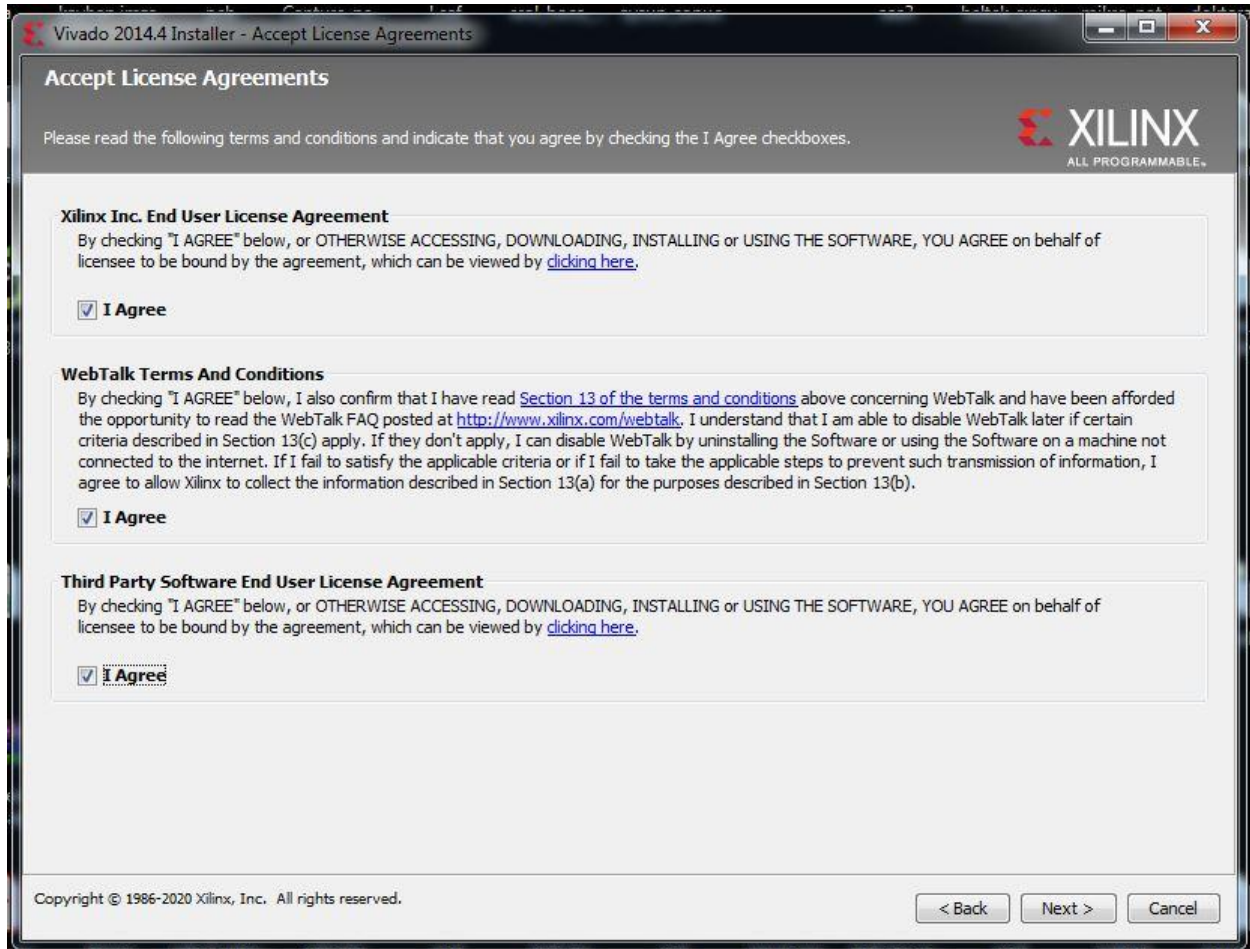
Vivado 2014.4 Installer - Accept License Agreements

Accept License Agreements

Please read the following terms and conditions and indicate that you agree by checking the I Agree checkboxes.

XILINX
ALL PROGRAMMABLE.

Xilinx Inc. End User License Agreement
By checking "I AGREE" below, or OTHERWISE ACCESSING, DOWNLOADING, INSTALLING or USING THE SOFTWARE, YOU AGREE on behalf of licensee to be bound by the agreement, which can be viewed by clicking here.

I Agree

WebTalk Terms And Conditions
By checking "I AGREE" below, I also confirm that I have read Section 13 of the terms and conditions above concerning WebTalk and have been afforded the opportunity to read the WebTalk FAQ posted at http://www.xilinx.com/webtalk. I understand that I am able to disable WebTalk later if certain criteria described in Section 13(c) apply. If they don't apply, I can disable WebTalk by uninstalling the Software or using the Software on a machine not connected to the internet. If I fail to satisfy the applicable criteria or if I fail to take the applicable steps to prevent such transmission of information, I agree to allow Xilinx to collect the information described in Section 13(a) for the purposes described in Section 13(b).

I Agree

Third Party Software End User License Agreement
By checking "I AGREE" below, or OTHERWISE ACCESSING, DOWNLOADING, INSTALLING or USING THE SOFTWARE, YOU AGREE on behalf of licensee to be bound by the agreement, which can be viewed by clicking here.

I Agree

Copyright © 1986-2020 Xilinx, Inc. All rights reserved.

< Back Next > Cancel